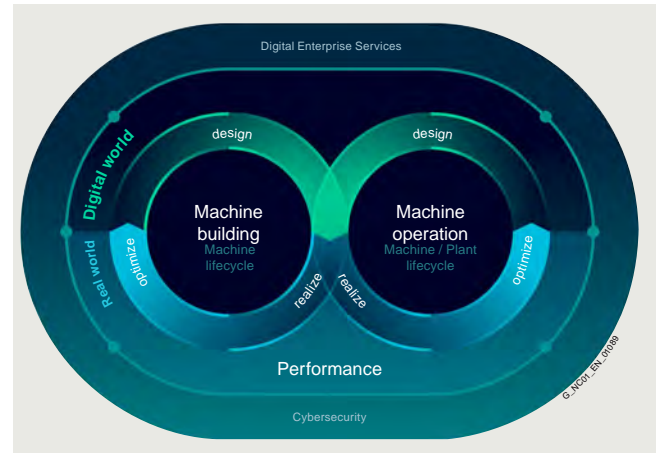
Digital Enterprise Services

Digital world

Real world

design

design

Machine building

Machine lifecycle

Machine operation

Machine / Plant lifecycle

optimize

optimize

realize

realize

Performance

Cybersecurity

G_NC01_EN_01089